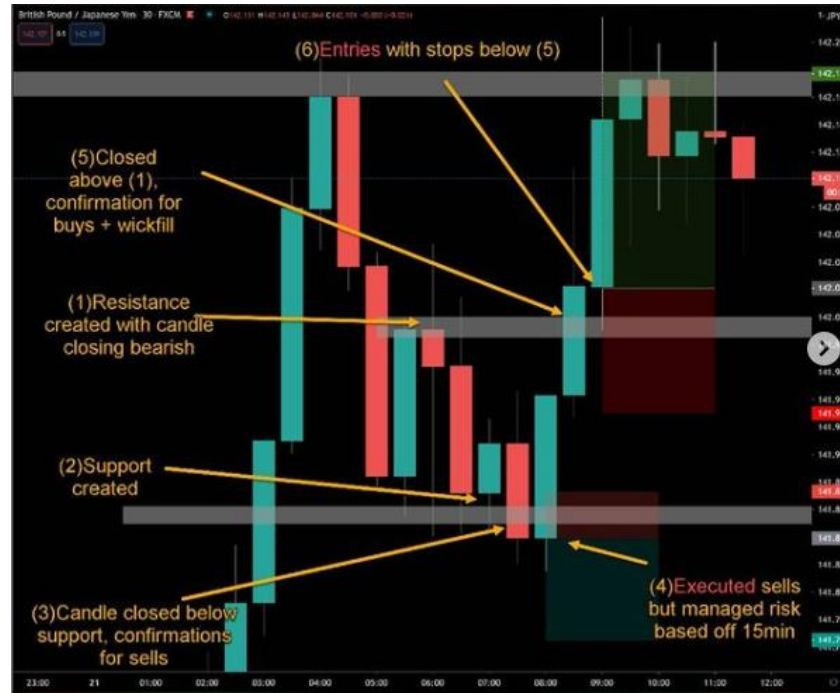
British Pound / Japanese Yen · 30 · FXCM

(6)Entries with stops below (5)

(5)Closed above (1), confirmation for buys + wickfill

(1)Resistance created with candle closing bearish

(2)Support created

(3)Candle closed below support, confirmations for sells

(4)Executed sells but managed risk based off 15min

23:00 21 01:00 02:00 03:00 04:00 05:00 06:00 07:00 08:00 09:00 10:00 11:00 12:00